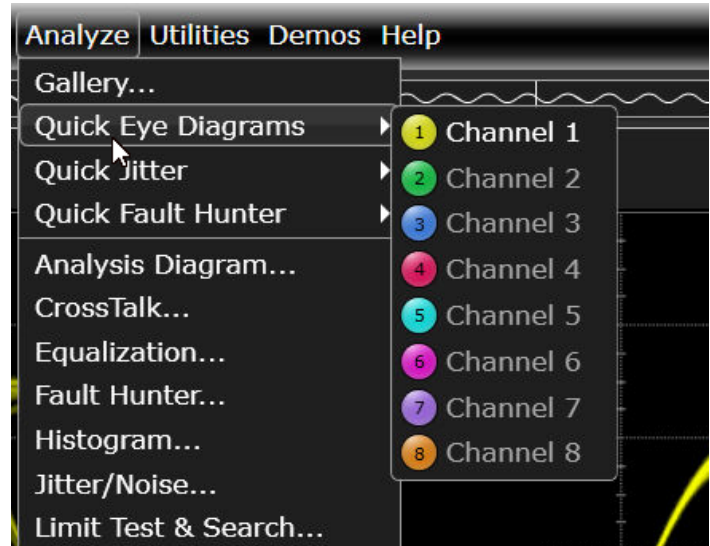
Analyze Utilities Demos Help

Gallery...
Quick Eye Diagrams
Quick Jitter
Quick Fault Hunter
Analysis Diagram...
CrossTalk...
Equalization...
Fault Hunter...
Histogram...
Jitter/Noise...
Limit Test & Search...

1 Channel 1
2 Channel 2
3 Channel 3
4 Channel 4
5 Channel 5
6 Channel 6
7 Channel 7
8 Channel 8